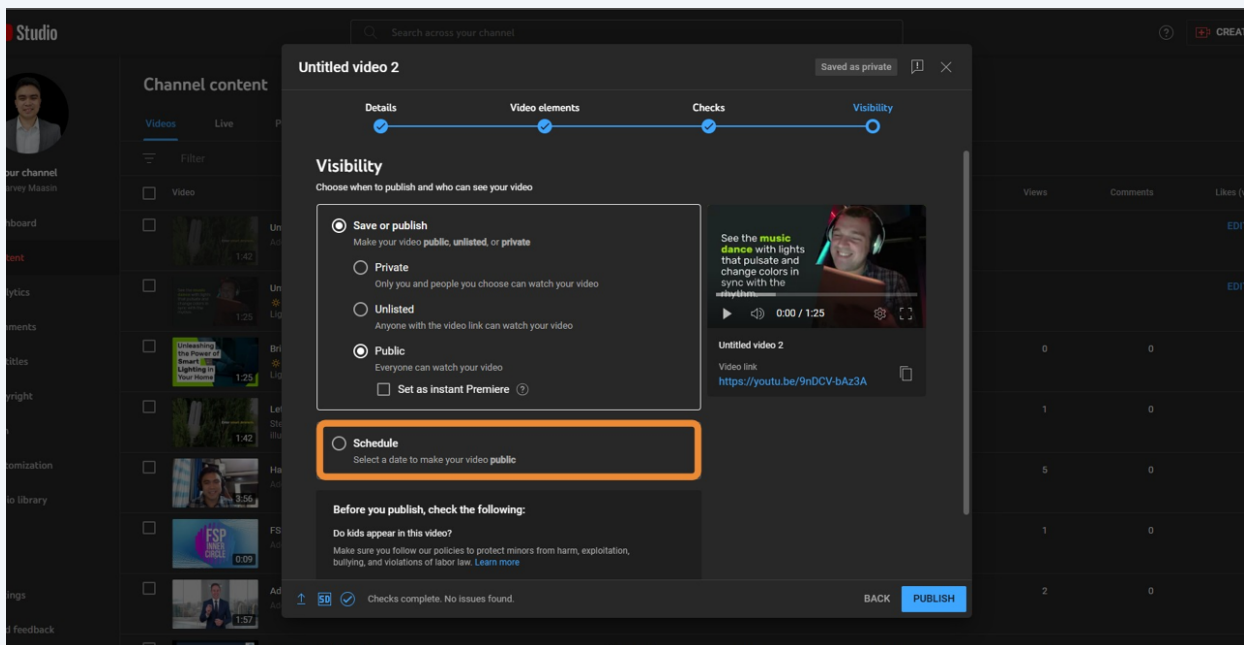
Studio

Search across your channel

CREAT

Your channel
Harvey Maasin

Channel content

Videos Live

Filter

Video

Views Comments Likes

Dashboard
Content
Analytics
Comments
Subtitles
Copyright
Customization
Audio library
Settings
Send feedback

1:42
1:25
Unleashing the Power of Smart Lighting in Your Home 1:25
1:42
3:56
FSP INNER CIRCLE 0:09
1:57

EDI
EDI

0 0
1 0
5 0
1 0
2 0

Untitled video 2

Saved as private

Details Video elements Checks Visibility

Visibility
Choose when to publish and who can see your video

Save or publish
Make your video public, unlisted, or private

Private
Only you and people you choose can watch your video

Unlisted
Anyone with the video link can watch your video

Public
Everyone can watch your video

Set as instant Premiere

Schedule
Select a date to make your video public

Before you publish, check the following:

Do kids appear in this video?
Make sure you follow our policies to protect minors from harm, exploitation, bullying, and violations of labor law. Learn more

See the music dance with lights that pulsate and change colors in sync with the rhythm.

0:00 / 1:25

Untitled video 2

Video link
https://youtu.be/9nDCV-bAz3A

SD Checks complete. No issues found.

BACK PUBLISH